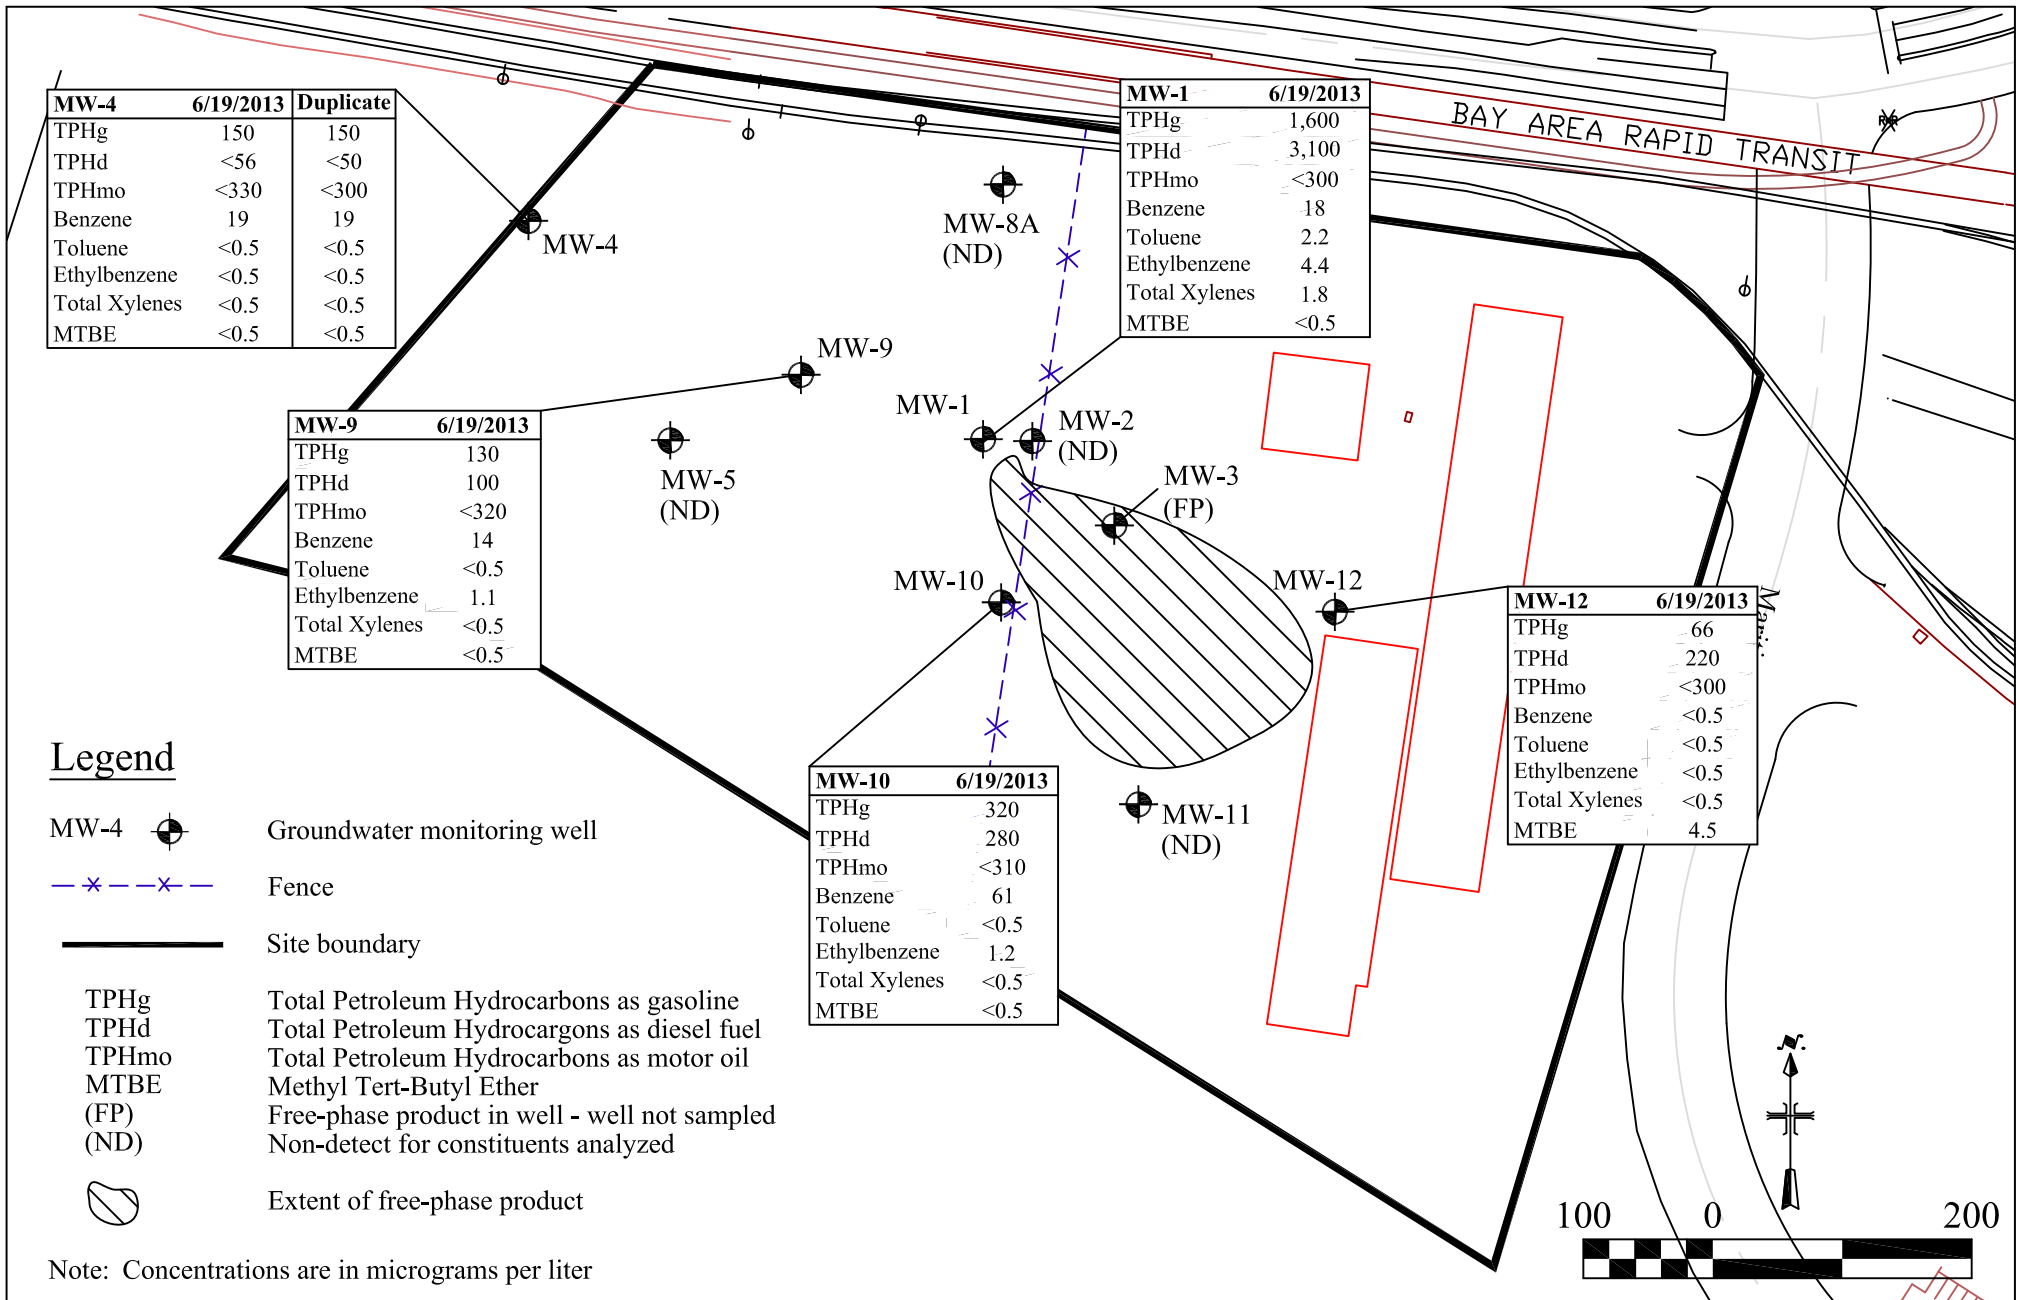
| MW-4 6/19/2013 | | Duplicate |
|---|---|---|
| TPHg | 150 | 150 |
| TPHd | <56 | <50 |
| TPHmo | <330 | <300 |
| Benzene | 19 | 19 |
| Toluene | <0.5 | <0.5 |
| Ethylbenzene | <0.5 | <0.5 |
| Total Xylenes | <0.5 | <0.5 |
| MTBE | <0.5 | <0.5 |

| MW-1 | 6/19/2013 |
|---|---|
| TPHg | 1,600 |
| TPHd | 3,100 |
| TPHmo | <300 |
| Benzene | 18 |
| Toluene | 2.2 |
| Ethylbenzene | 4.4 |
| Total Xylenes | 1.8 |
| MTBE | <0.5 |

BAY AREA RAPID TRANSIT

MW-4

MW-8A (ND)

MW-9

| MW-9 | 6/19/2013 |
|---|---|
| TPHg | 130 |
| TPHd | 100 |
| TPHmo | <320 |
| Benzene | 14 |
| Toluene | <0.5 |
| Ethylbenzene | 1.1 |
| Total Xylenes | <0.5 |
| MTBE | <0.5 |

MW-5 (ND)

MW-1

MW-2 (ND)

MW-3 (FP)

MW-10

MW-12

| MW-12 | 6/19/2013 |
|---|---|
| TPHg | 66 |
| TPHd | 220 |
| TPHmo | <300 |
| Benzene | <0.5 |
| Toluene | <0.5 |
| Ethylbenzene | <0.5 |
| Total Xylenes | <0.5 |
| MTBE | 4.5 |

| MW-10 | 6/19/2013 |
|---|---|
| TPHg | 320 |
| TPHd | 280 |
| TPHmo | <310 |
| Benzene | 61 |
| Toluene | <0.5 |
| Ethylbenzene | 1.2 |
| Total Xylenes | <0.5 |
| MTBE | <0.5 |

MW-11 (ND)

Legend

MW-4 Groundwater monitoring well

Fence

Site boundary

TPHg Total Petroleum Hydrocarbons as gasoline
TPHd Total Petroleum Hydrocargons as diesel fuel
TPHmo Total Petroleum Hydrocarbons as motor oil
MTBE Methyl Tert-Butyl Ether
(FP) Free-phase product in well - well not sampled
(ND) Non-detect for constituents analyzed

Extent of free-phase product

Note: Concentrations are in micrograms per liter

100 0 200